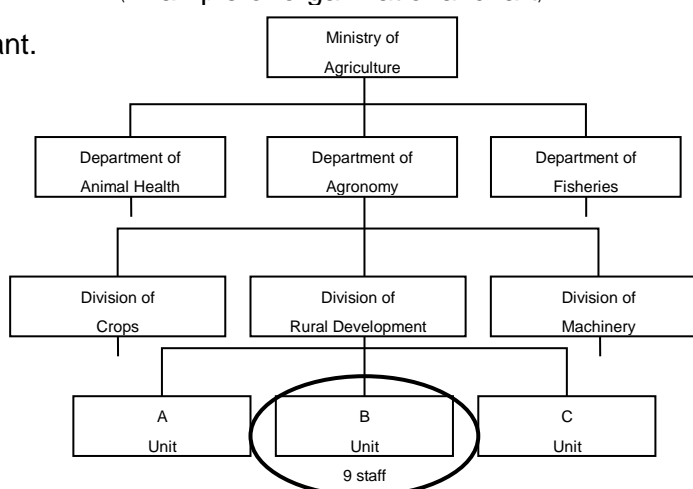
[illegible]

ant.

Ministry of Agriculture

Department of Animal Health

Department of Agronomy

Department of Fisheries

Division of Crops

Division of Rural Development

Division of Machinery

A Unit

B Unit

9 staff

C Unit